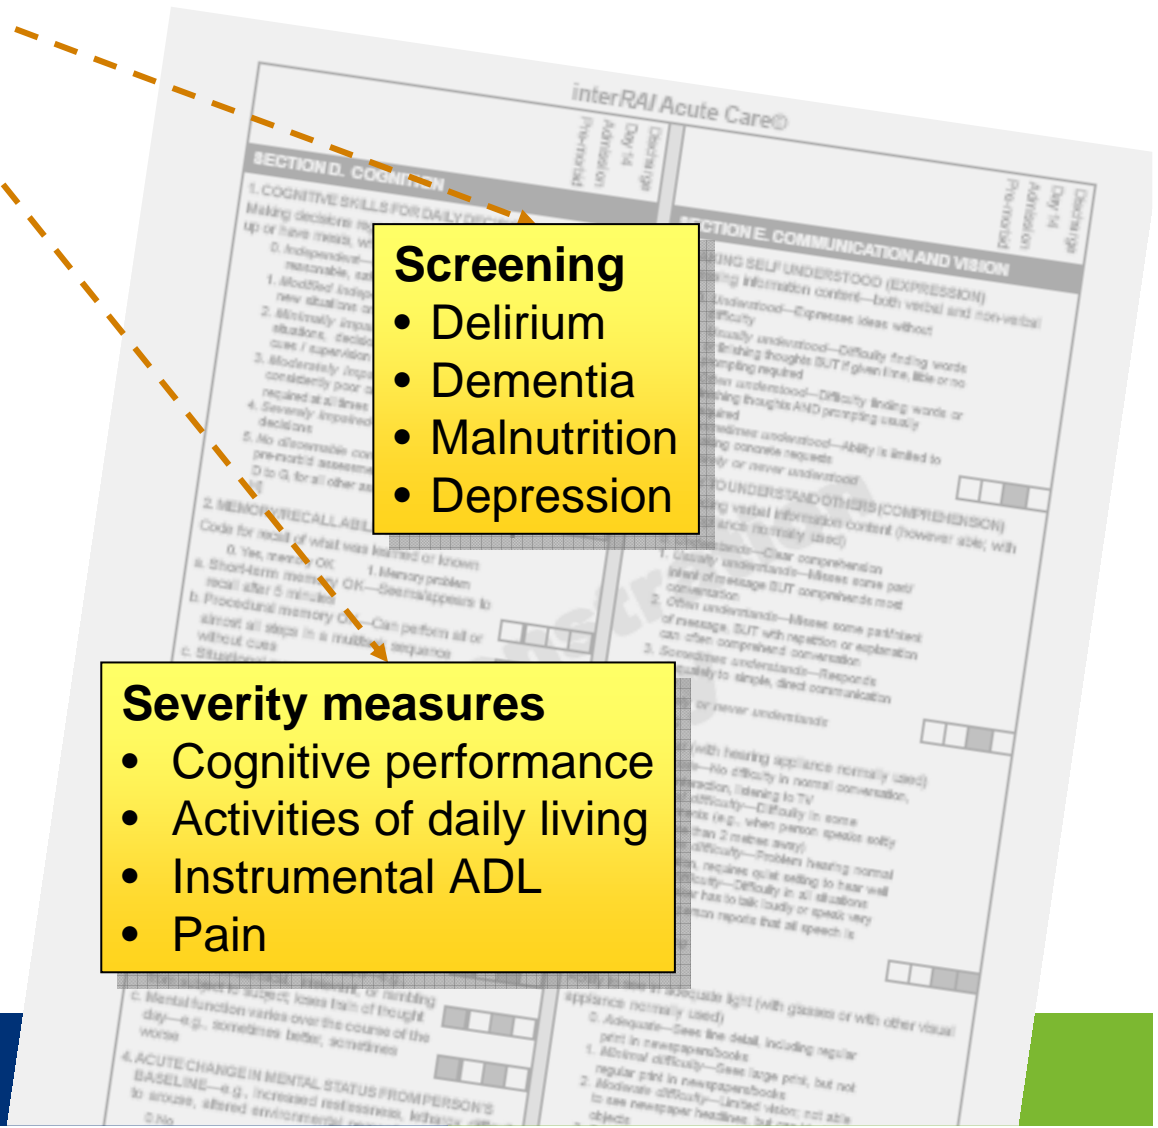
interRAI Acute Care©

SECTION D. COGNITION

SECTION E. COMMUNICATION AND VISION

Screening
• Delirium
• Dementia
• Malnutrition
• Depression

Severity measures
• Cognitive performance
• Activities of daily living
• Instrumental ADL
• Pain